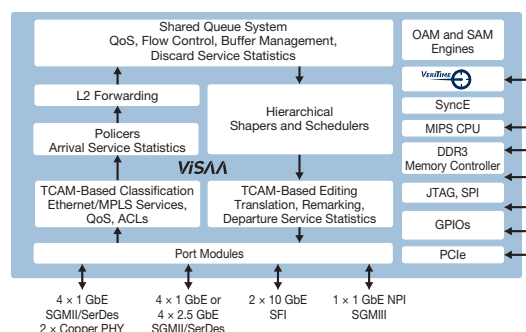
Shared Queue System
QoS, Flow Control, Buffer Management,
Discard Service Statistics

OAM and SAM
Engines

VeriTime

L2 Forwarding

Hierarchical
Shapers and Schedulers

SyncE

Policers
Arrival Service Statistics

MIPS CPU

DDR3
Memory Controller

ViSAA

TCAM-Based Classification
Ethernet/MPLS Services,
QoS, ACLs

TCAM-Based Editing
Translation, Remarking,
Departure Service Statistics

JTAG, SPI

GPIOs

Port Modules

PCIe

4 × 1 GbE
SGMII/SerDes
2 × Copper PHY

4 × 1 GbE or
4 × 2.5 GbE
SGMII/SerDes

2 × 10 GbE
SFI

1 × 1 GbE NPI
SGMIII